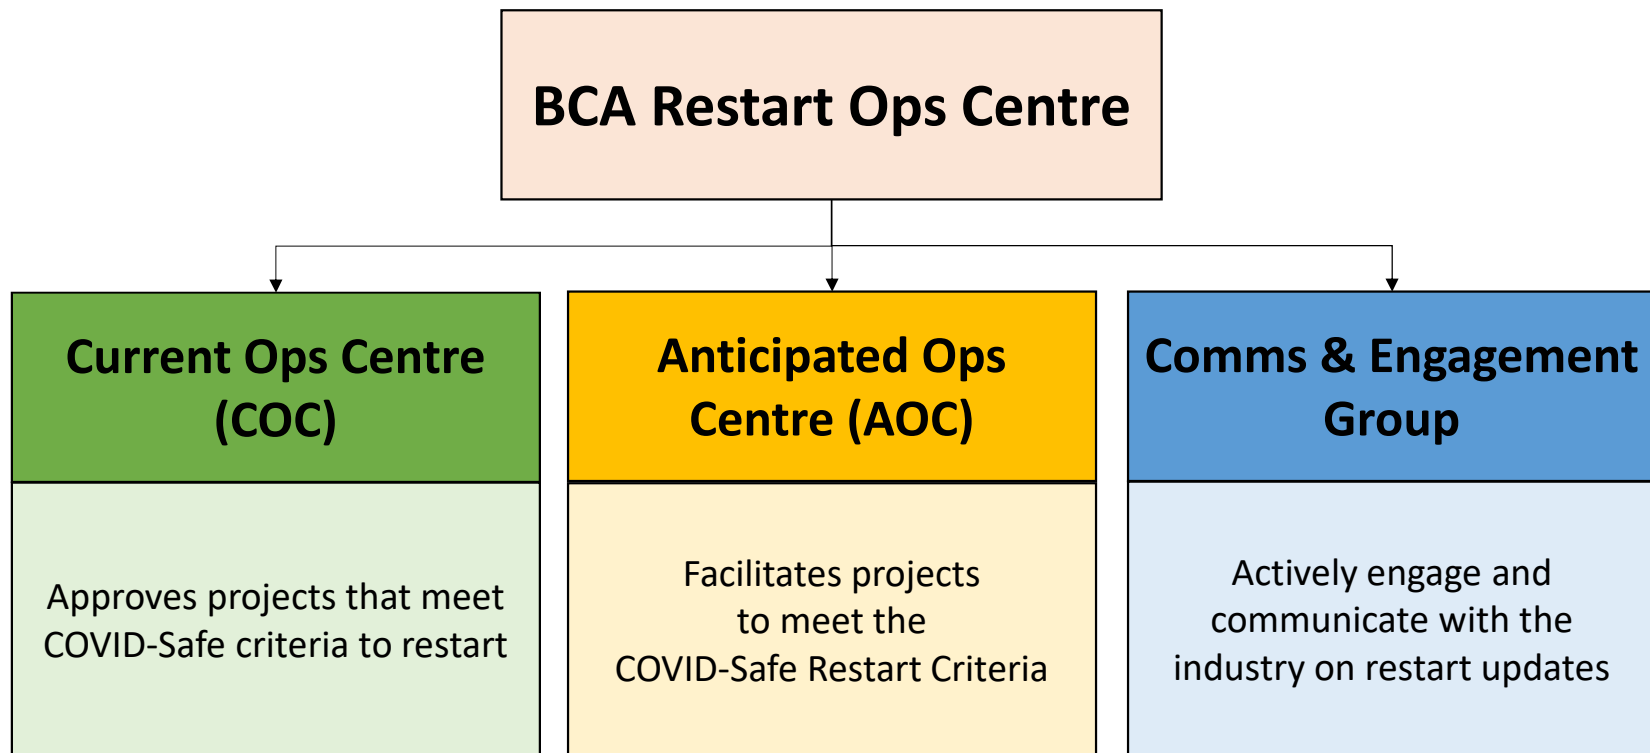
BCA Restart Ops Centre

Current Ops Centre (COC)

Approves projects that meet COVID-Safe criteria to restart

Anticipated Ops Centre (AOC)

Facilitates projects to meet the COVID-Safe Restart Criteria

Comms & Engagement Group

Actively engage and communicate with the industry on restart updates